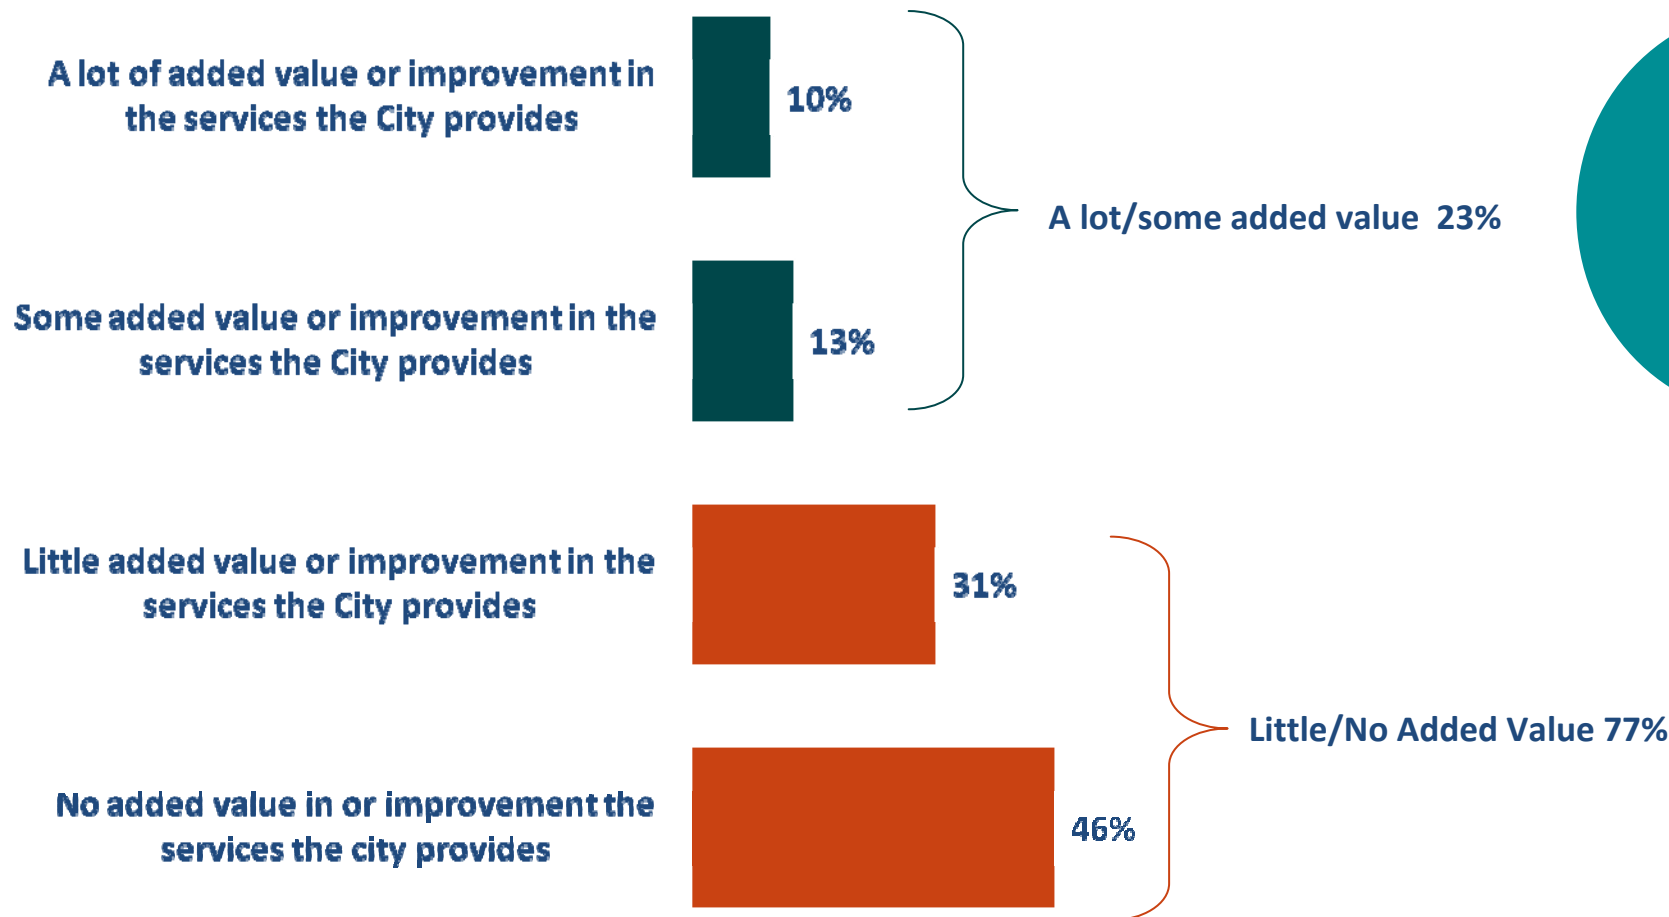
A lot of added value or improvement in the services the City provides

10%

Some added value or improvement in the services the City provides

13%

A lot/some added value 23%

Little added value or improvement in the services the City provides

31%

No added value in or improvement the services the city provides

46%

Little/No Added Value 77%